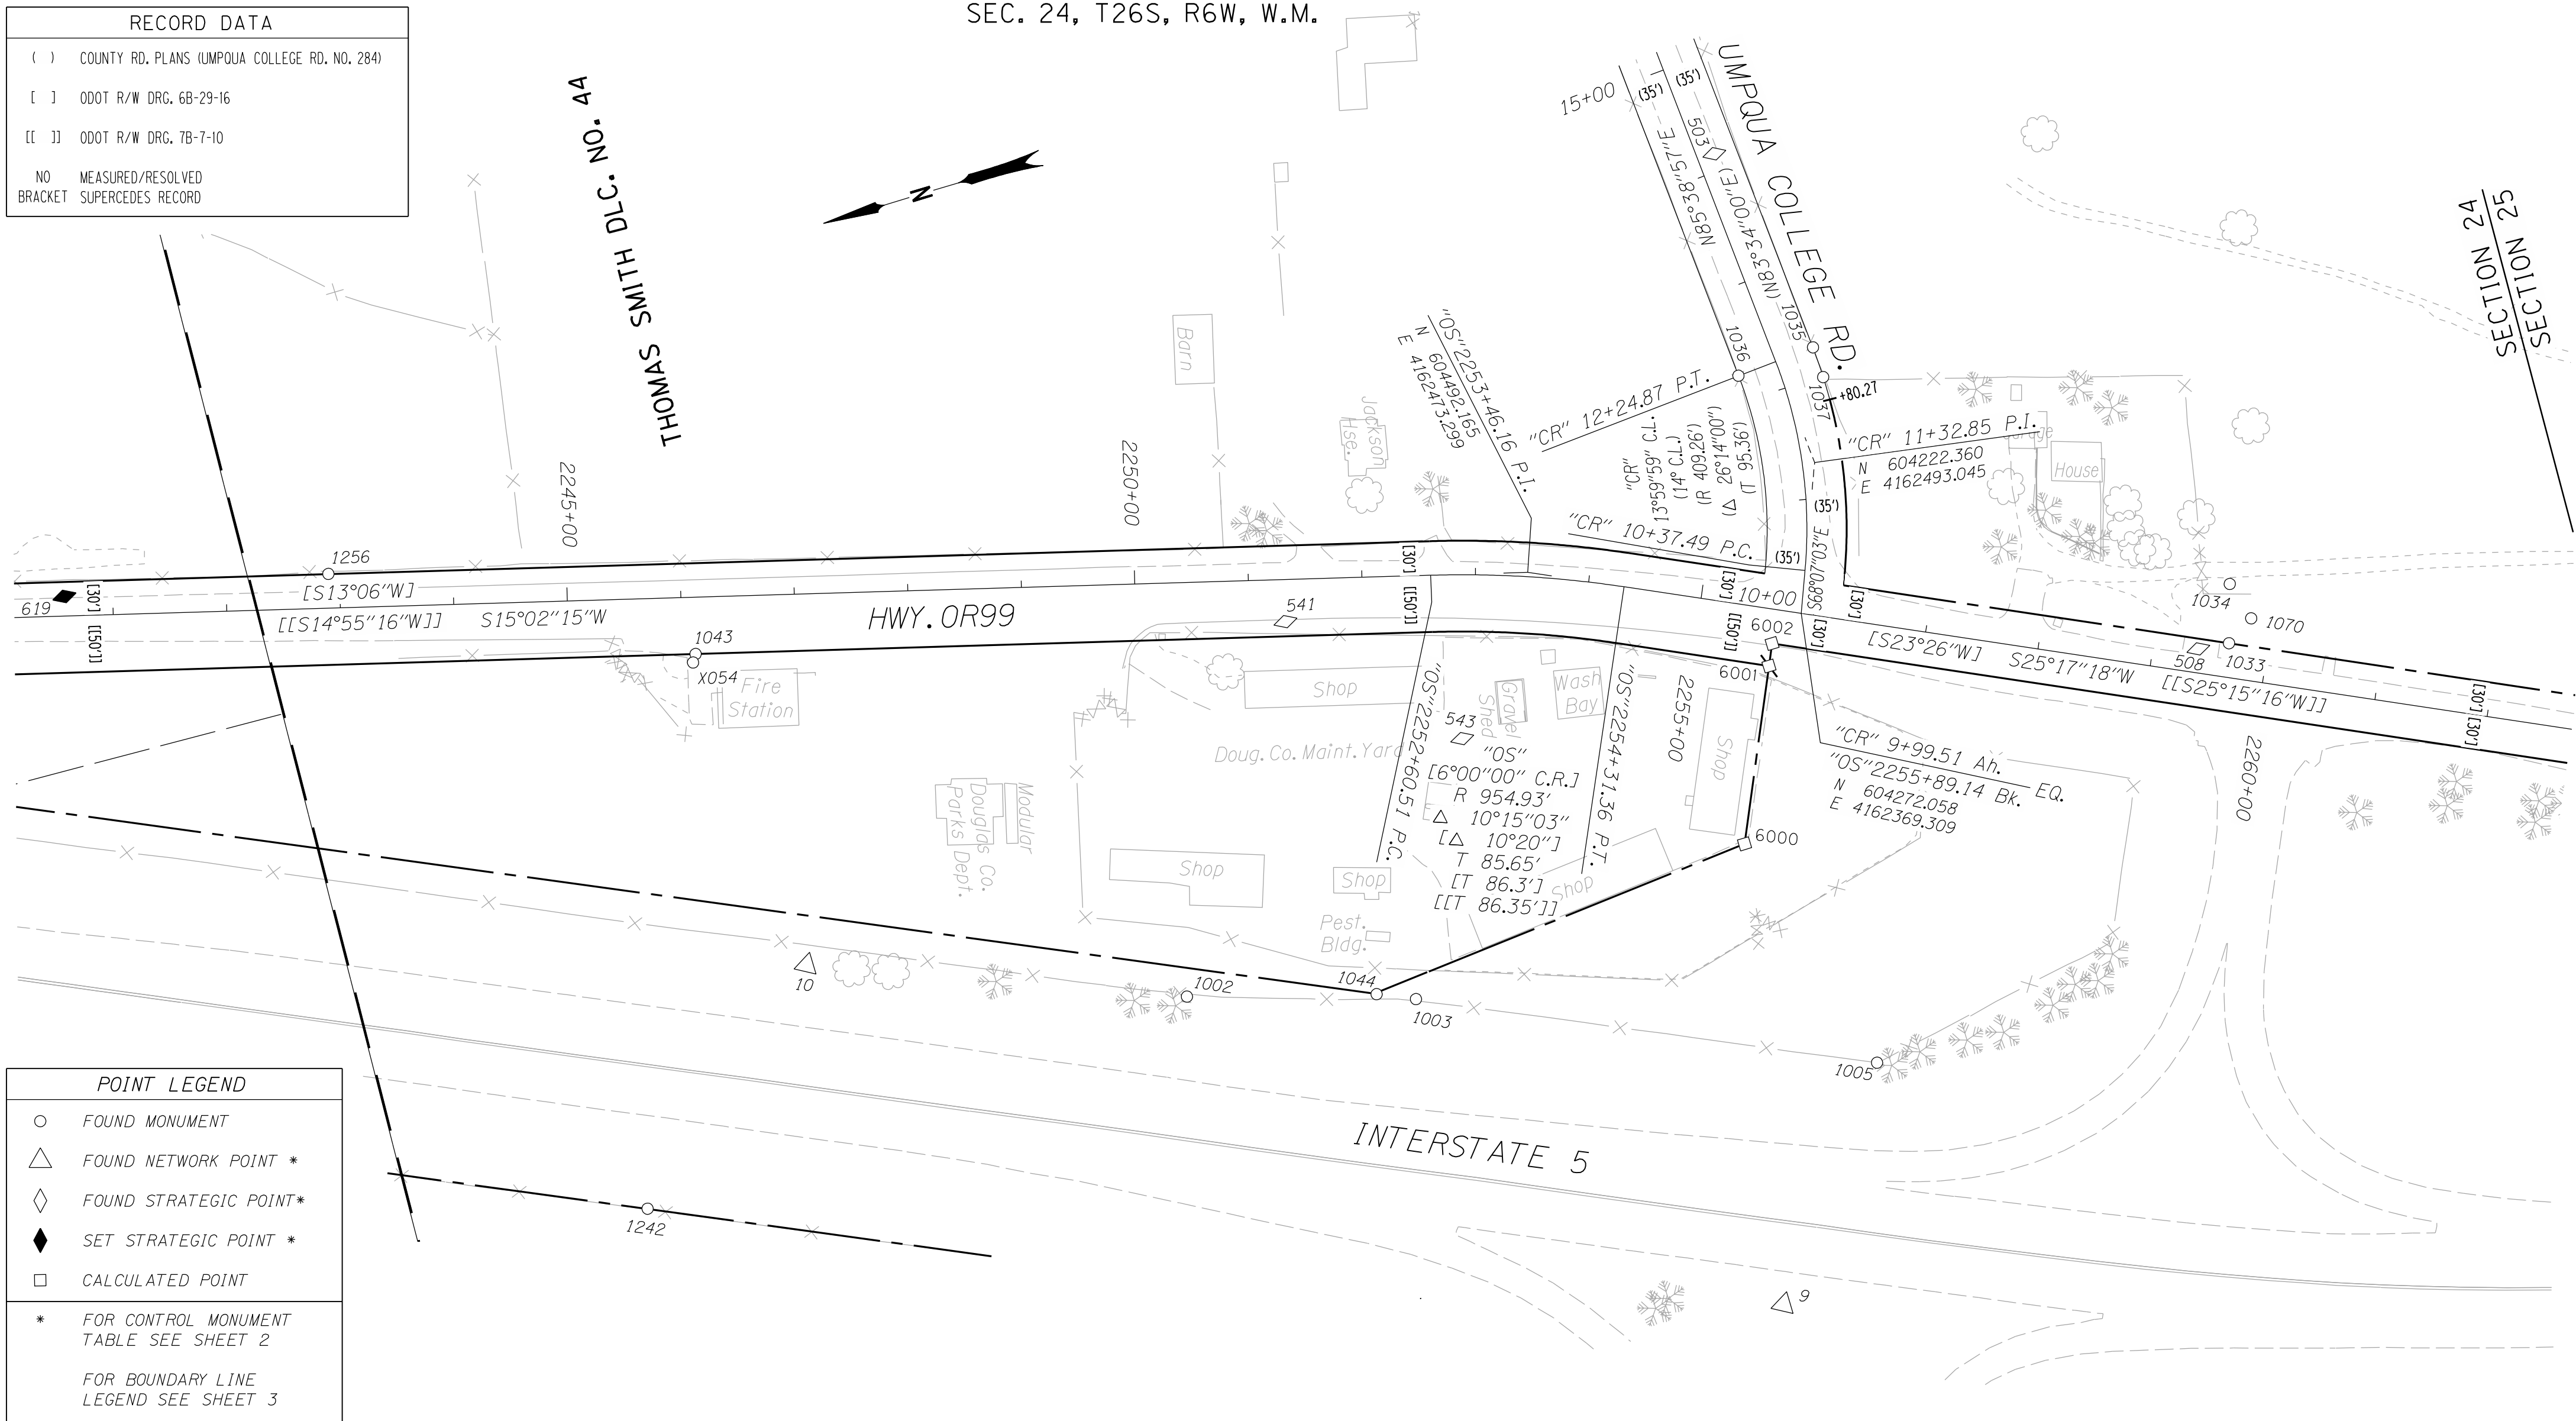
RECORD DATA

| | |
|---|---|
| ( ) | COUNTY RD. PLANS (UMPQUA COLLEGE RD. NO. 284) |
| [ ] | ODOT R/W DRG. 6B-29-16 |
| [[ ]] | ODOT R/W DRG. 7B-7-10 |
| NO BRACKET | MEASURED/RESOLVED SUPERCEDES RECORD |

SEC. 24, T26S, R6W, W.M.

N

THOMAS SMITH DLC. NO. 44

UMPQUA COLLEGE RD.

SECTION 24
SECTION 25

15+00 (35') (35') 503 N85°38'57"E (N83°34'00"E) 1036 1035 1037 +80.27

"OS"2253+46.16 P.I.
N 604492.165
E 4162473.299

"CR" 12+24.87 P.T.

"CR" 11+32.85 P.I.
N 604222.360
E 4162493.045

"CR" 13°59'59" C.L. (14° C.L.) (R 409.26') (Δ 26°14'00") (T 95.36')

"CR" 10+37.49 P.C. (35') (35') S89°07'03"E

Barn Jackson Hse. Garage House

2245+00 2250+00

1256 [S13°06'W] 619 [30'] [[50']] [[S14°55"16"W]] S15°02"15"W HWY. OR99 541 [30'] [[50']] [30'] 10+00 [[50']] 6002 6001 [30'] [S23°26'W] S25°17"18"W 508 [[S25°15"16"W]] 1034 1070 1033 [30']

1043 X054 Fire Station Shop Gravel Shed Wash Bay

543 "OS" [6°00'00" C.R.] R 954.93' Δ 10°15'03" [Δ 10°20'] T 85.65' [T 86.3'] [[T 86.35']]

Doug. Co. Maint. Yard

"OS"2252+60.51 P.C. "OS"2254+31.36 P.T. 2255+00 Shop

"CR" 9+99.51 Ah.
"OS"2255+89.14 Bk. EQ.
N 604272.058
E 4162369.309

2260+00

6000

Modular Douglas Co. Parks Dept.

Shop Shop Shop Pest. Bldg.

10 1002 1044 1003 1005

INTERSTATE 5

1242

9

POINT LEGEND
○ FOUND MONUMENT
△ FOUND NETWORK POINT *
◇ FOUND STRATEGIC POINT*
◆ SET STRATEGIC POINT *
□ CALCULATED POINT

* FOR CONTROL MONUMENT TABLE SEE SHEET 2

FOR BOUNDARY LINE LEGEND SEE SHEET 3